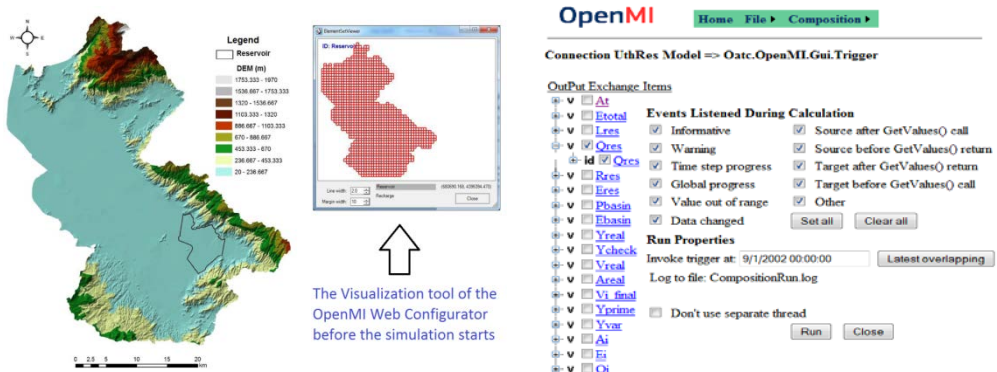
Legend
Reservoir
DEM (m)
1753.333 - 1970
1536.667 - 1753.333
1320 - 1536.667
1103.333 - 1320
886.667 - 1103.333
670 - 886.667
453.333 - 670
236.667 - 453.333
20 - 236.667

0 2.5 5 10 15 20 km

ElementSetViewer
ID: Reservoir
Line width: 2.5
Margin width: 10
Reservoir
Recharge
Close

The Visualization tool of the OpenMI Web Configurator before the simulation starts

OpenMI
Home File Composition

Connection UthRes Model => Oatc.OpenMI.Gui.Trigger

OutPut Exchange Items
v At
v Etotal
v Lres
v Qres
id Qres
v Rres
v Eres
v Pbasin
v Ebasin
v Yreal
v Ycheck
v Vreal
v Areal
v Vi_final
v Yprime
v Yvar
v Ai
v Ei
v Qi

Events Listened During Calculation
Informative
Source after GetValues() call
Warning
Source before GetValues() return
Time step progress
Target after GetValues() return
Global progress
Target before GetValues() call
Value out of range
Other
Data changed
Set all
Clear all

Run Properties
Invoke trigger at: 9/1/2002 00:00:00
Latest overlapping
Log to file: CompositionRun.log

Don't use separate thread
Run
Close